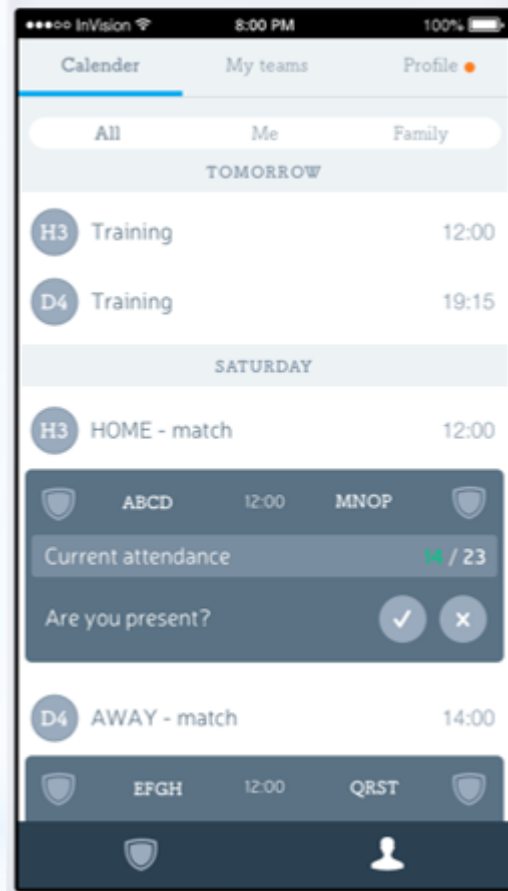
●●●○○ InVision 8:00 PM 100%

Calender My teams Profile

All Me Family

TOMORROW

H3 Training 12:00

D4 Training 19:15

SATURDAY

H3 HOME - match 12:00

ABCD 12:00 MNOP

Current attendance 14 / 23

Are you present?

D4 AWAY - match 14:00

EFGH 12:00 QRST